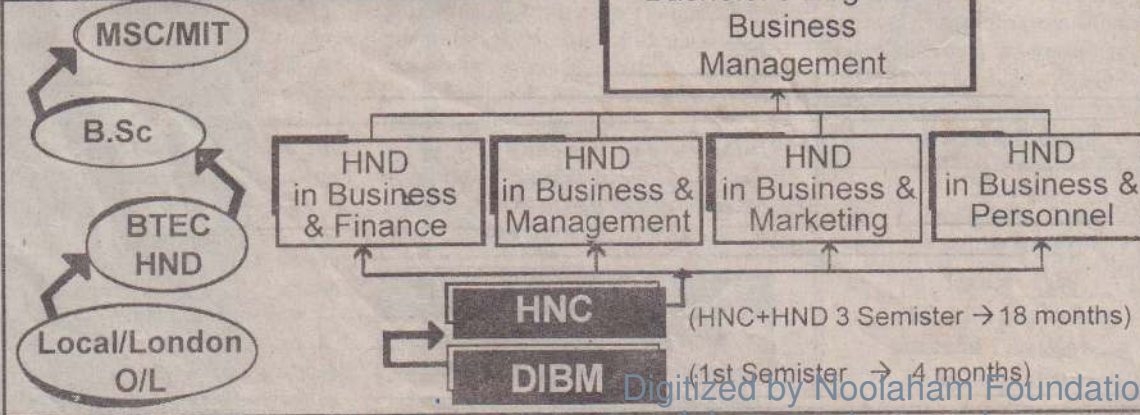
MSC/MIT

B.Sc

BTEC HND

Local/London O/L

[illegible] Business Management

HND in Business & Finance

HND in Business & Management

HND in Business & Marketing

HND in Business & Personnel

HNC

(HNC+HND 3 Semister → 18 months)

DIBM

(1st Semister → 4 months)

Digitized by Noolaham Foundatio